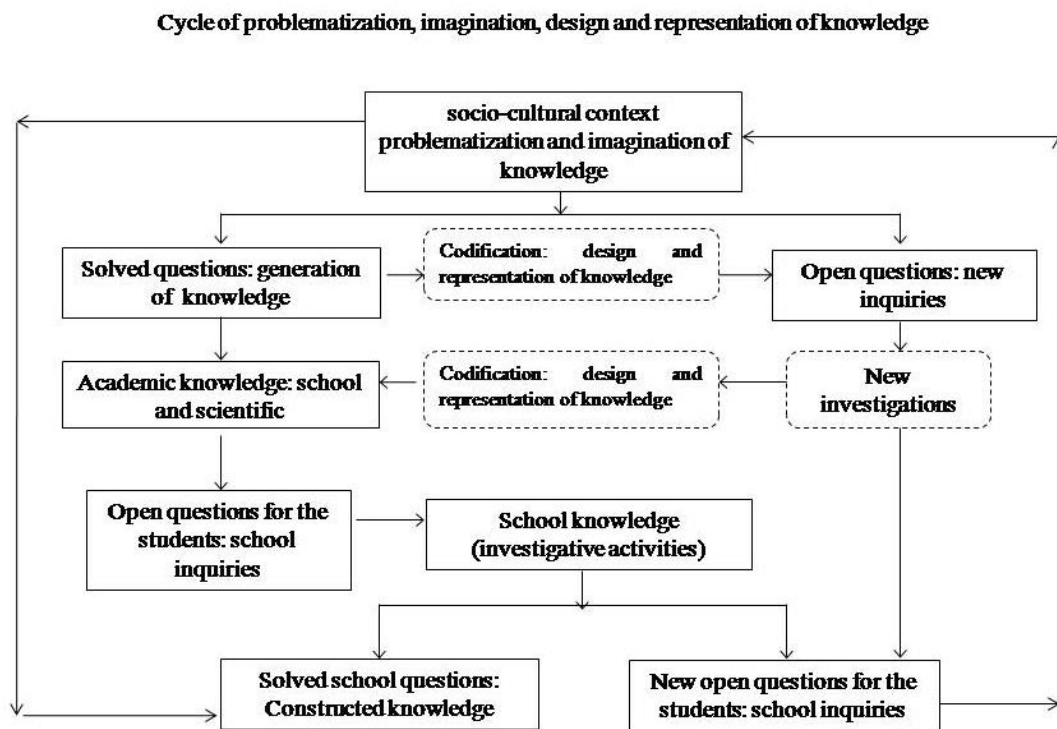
Cycle of problematization, imagination, design and representation of knowledge

socio-cultural context problematization and imagination of knowledge

Solved questions: generation of knowledge

Codification: design and representation of knowledge

Open questions: new inquiries

Academic knowledge: school and scientific

Codification: design and representation of knowledge

New investigations

Open questions for the students: school inquiries

School knowledge (investigative activities)

Solved school questions: Constructed knowledge

New open questions for the students: school inquiries